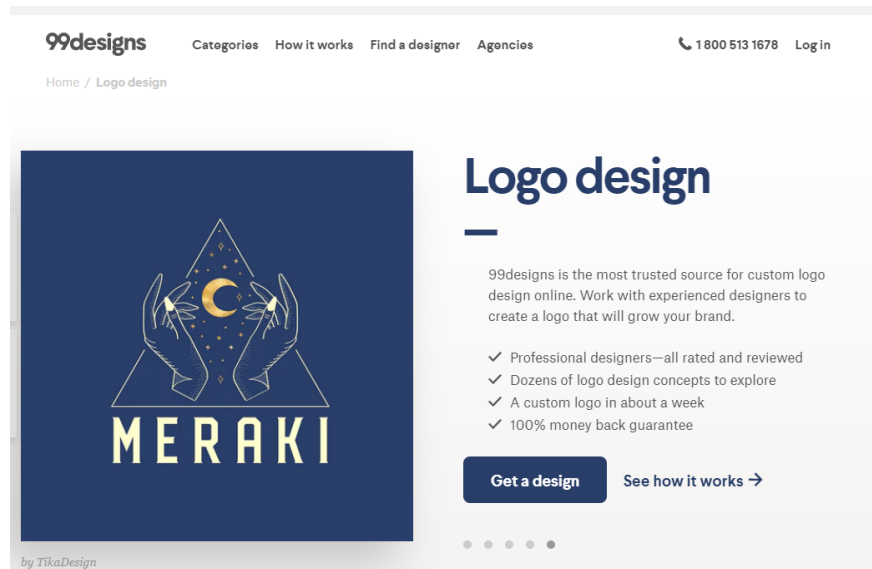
99designs Categories How it works Find a designer Agencies 1 800 513 1678 Log in

Home / Logo design

MERAKI

by TikaDesign

Logo design

99designs is the most trusted source for custom logo design online. Work with experienced designers to create a logo that will grow your brand.

✓ Professional designers—all rated and reviewed
✓ Dozens of logo design concepts to explore
✓ A custom logo in about a week
✓ 100% money back guarantee

Get a design See how it works →